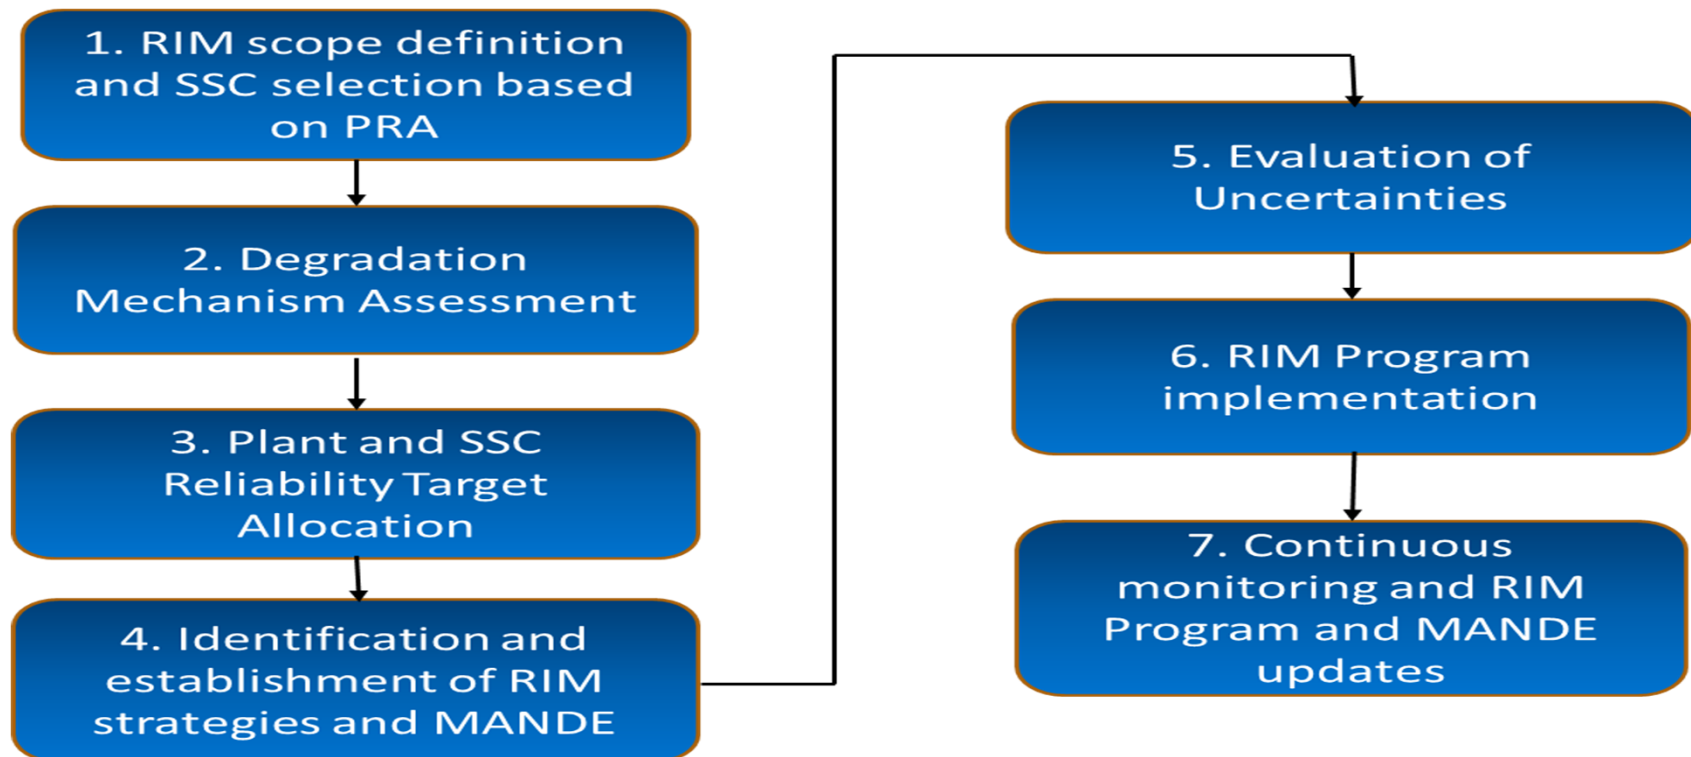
1. RIM scope definition and SSC selection based on PRA

2. Degradation Mechanism Assessment

3. Plant and SSC Reliability Target Allocation

4. Identification and establishment of RIM strategies and MANDE

5. Evaluation of Uncertainties

6. RIM Program implementation

7. Continuous monitoring and RIM Program and MANDE updates